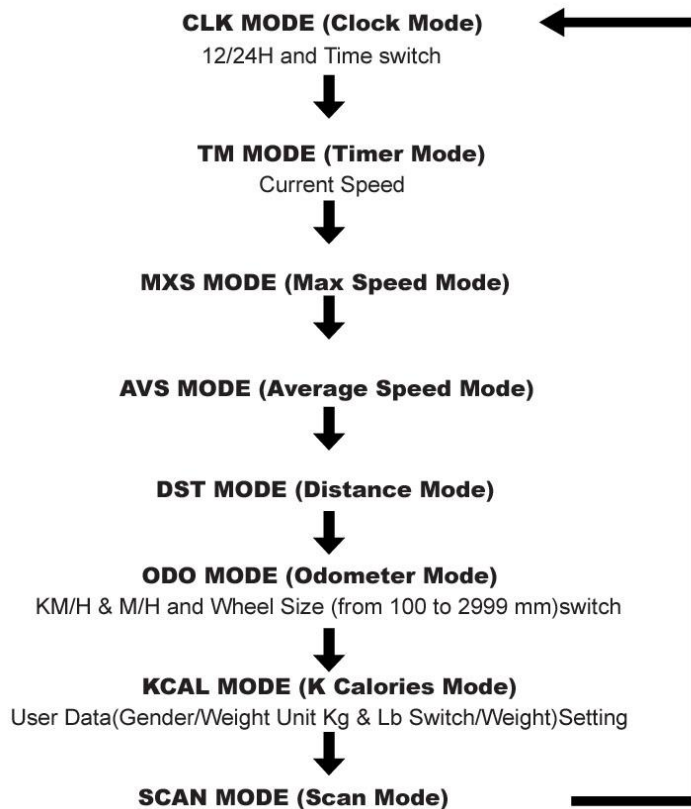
CLK MODE (Clock Mode)
12/24H and Time switch

TM MODE (Timer Mode)
Current Speed

MXS MODE (Max Speed Mode)

AVS MODE (Average Speed Mode)

DST MODE (Distance Mode)

ODO MODE (Odometer Mode)
KM/H & M/H and Wheel Size (from 100 to 2999 mm)switch

KCAL MODE (K Calories Mode)
User Data(Gender/Weight Unit Kg & Lb Switch/Weight)Setting

SCAN MODE (Scan Mode)